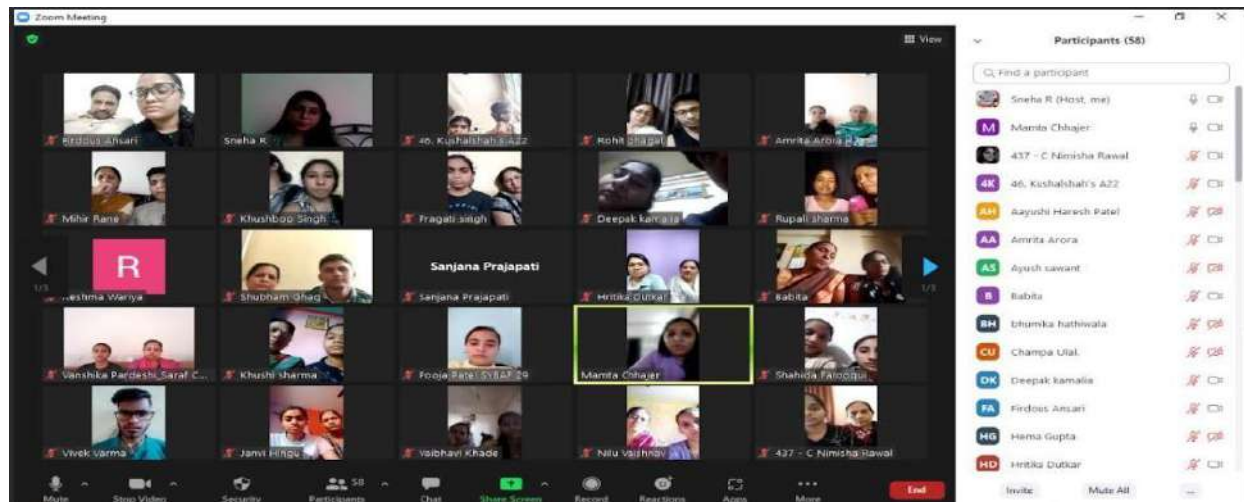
Zoom Meeting

View

Firdous Ansari
Sneha R
46. Kushalshah's A22
Rohit Bhagat
Amrita Arora
Mihir Rane
Khushboo Singh
Pragati singh
Deepak kamalia
Rupali sharma
R
Reshma Wariya
Shubham Ghag
Sanjana Prajapati
Sanjana Prajapati
Hritika Dutkar
Babita
Vanshika Pardeshi_Saraf C...
Khushi sharma
Pooja Patel SYBAF 29
Mamta Chhajer
Shahida Farooqui
Vivek Varma
Janvi Hingu
Vaibhavi Khade
Nilu Vaishnav
437 - C Nimisha Rawal

1/3
1/3

Mute
Stop Video
Security
Participants 58
Chat
Share Screen
Record
Reactions
Apps
More
End

Participants (58)
Find a participant
Sneha R (Host, me)
M Mamta Chhajer
437 - C Nimisha Rawal
4K 46. Kushalshah's A22
AH Aayushi Haresh Patel
AA Amrita Arora
AS Ayush sawant
B Babita
BH bhumika hathiwala
CU Champa Ulal.
DK Deepak kamalia
FA Firdous Ansari
HG Hema Gupta
HD Hritika Dutkar
Invite
Mute All
...